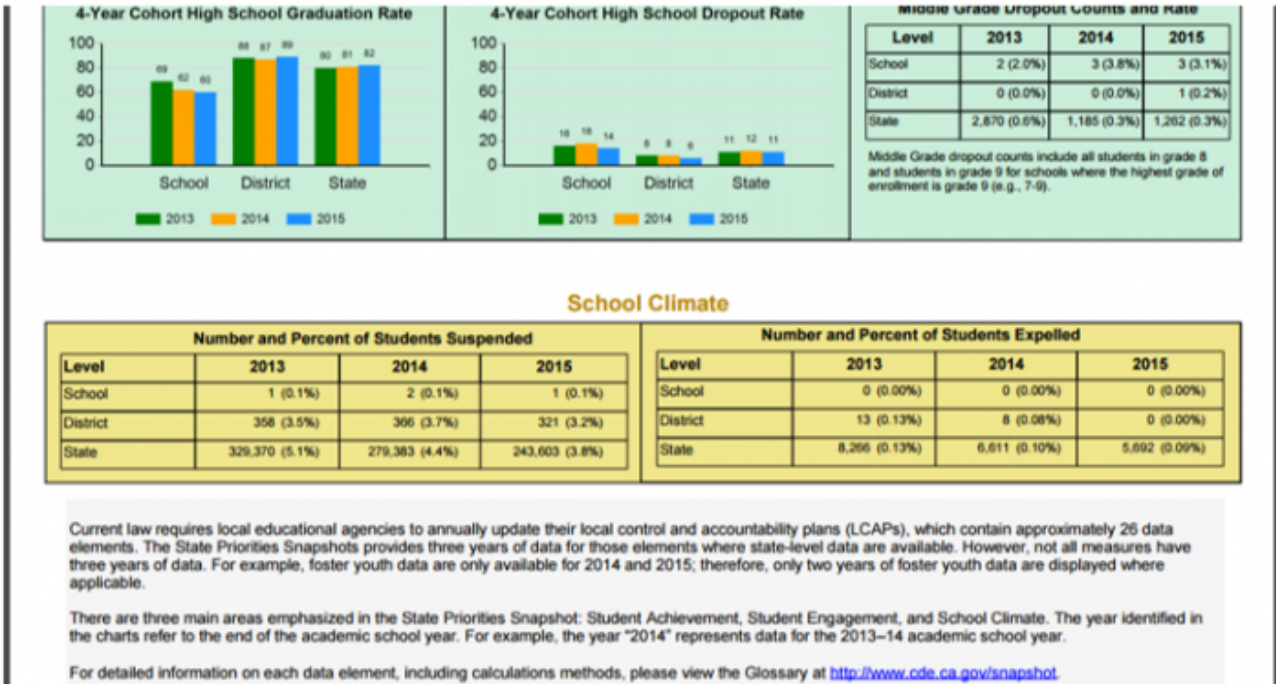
4-Year Cohort High School Graduation Rate

100
80
60
40
20
0

69 62 60 88 87 89 80 81 82

School District State

2013 2014 2015

4-Year Cohort High School Dropout Rate

100
80
60
40
20
0

16 18 14 8 8 6 11 12 11

School District State

2013 2014 2015

Middle Grade Dropout Counts and Rate

| Level | 2013 | 2014 | 2015 |
|---|---|---|---|
| School | 2 (2.0%) | 3 (3.8%) | 3 (3.1%) |
| District | 0 (0.0%) | 0 (0.0%) | 1 (0.2%) |
| State | 2,870 (0.6%) | 1,185 (0.3%) | 1,262 (0.3%) |

Middle Grade dropout counts include all students in grade 8 and students in grade 9 for schools where the highest grade of enrollment is grade 9 (e.g., 7-9).

School Climate

Number and Percent of Students Suspended

| Level | 2013 | 2014 | 2015 |
|---|---|---|---|
| School | 1 (0.1%) | 2 (0.1%) | 1 (0.1%) |
| District | 358 (3.5%) | 366 (3.7%) | 321 (3.2%) |
| State | 329,370 (5.1%) | 279,383 (4.4%) | 243,603 (3.8%) |

Number and Percent of Students Expelled

| Level | 2013 | 2014 | 2015 |
|---|---|---|---|
| School | 0 (0.00%) | 0 (0.00%) | 0 (0.00%) |
| District | 13 (0.13%) | 8 (0.08%) | 0 (0.00%) |
| State | 8,266 (0.13%) | 6,611 (0.10%) | 5,692 (0.09%) |

Current law requires local educational agencies to annually update their local control and accountability plans (LCAPs), which contain approximately 26 data elements. The State Priorities Snapshots provides three years of data for those elements where state-level data are available. However, not all measures have three years of data. For example, foster youth data are only available for 2014 and 2015; therefore, only two years of foster youth data are displayed where applicable.

There are three main areas emphasized in the State Priorities Snapshot: Student Achievement, Student Engagement, and School Climate. The year identified in the charts refer to the end of the academic school year. For example, the year "2014" represents data for the 2013–14 academic school year.

For detailed information on each data element, including calculations methods, please view the Glossary at http://www.cde.ca.gov/snapshot.